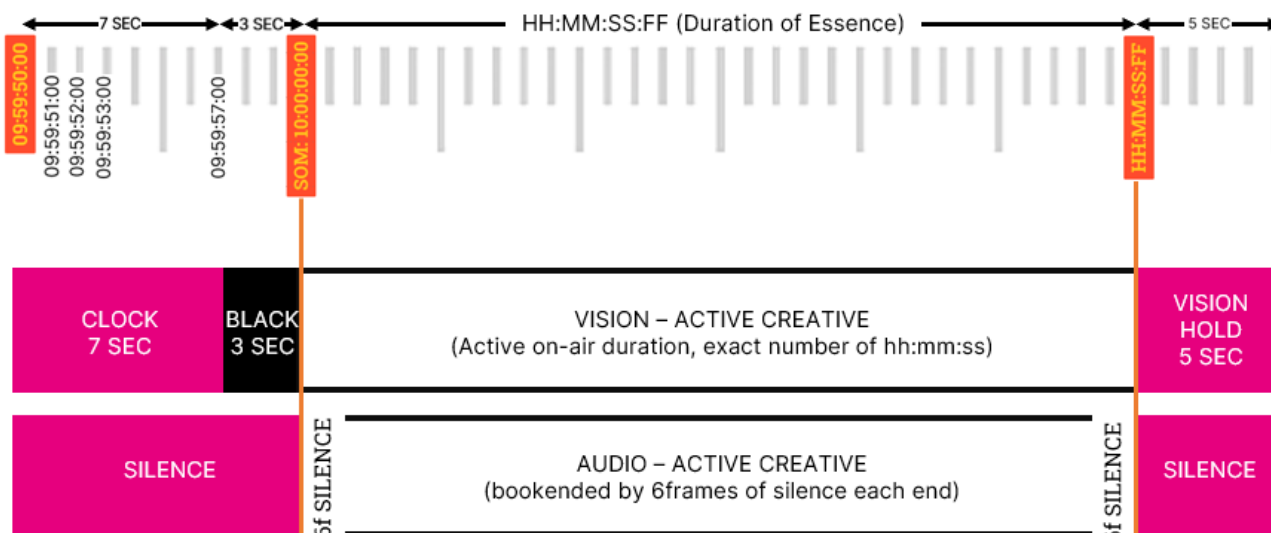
7 SEC
3 SEC
HH:MM:SS:FF (Duration of Essence)
5 SEC

09:59:50:00
09:59:51:00
09:59:52:00
09:59:53:00
09:59:57:00
SOM: 10:00:00:00
HH:MM:SS:FF

CLOCK
7 SEC

BLACK
3 SEC

VISION – ACTIVE CREATIVE
(Active on-air duration, exact number of hh:mm:ss)

VISION
HOLD
5 SEC

SILENCE

6f SILENCE

AUDIO – ACTIVE CREATIVE
(bookended by 6frames of silence each end)

6f SILENCE

SILENCE